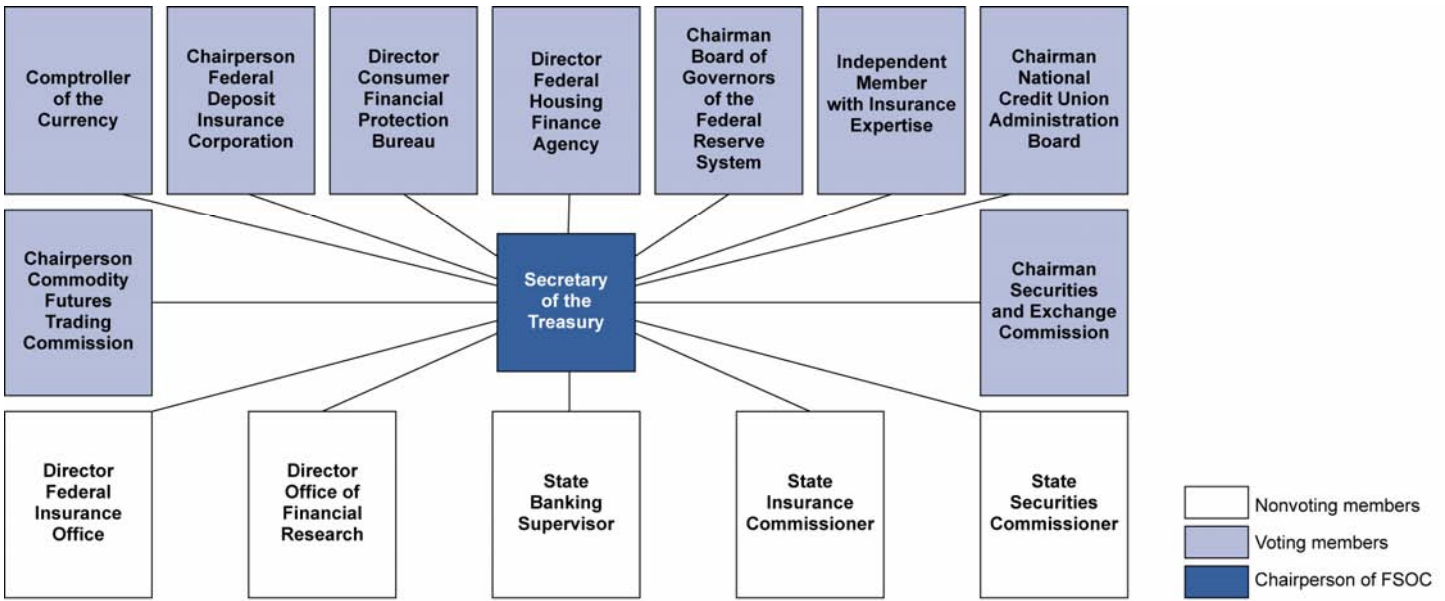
Comptroller of the Currency

Chairperson Federal Deposit Insurance Corporation

Director Consumer Financial Protection Bureau

Director Federal Housing Finance Agency

Chairman Board of Governors of the Federal Reserve System

Independent Member with Insurance Expertise

Chairman National Credit Union Administration Board

Chairperson Commodity Futures Trading Commission

Secretary of the Treasury

Chairman Securities and Exchange Commission

Director Federal Insurance Office

Director Office of Financial Research

State Banking Supervisor

State Insurance Commissioner

State Securities Commissioner

Nonvoting members

Voting members

Chairperson of FSOC